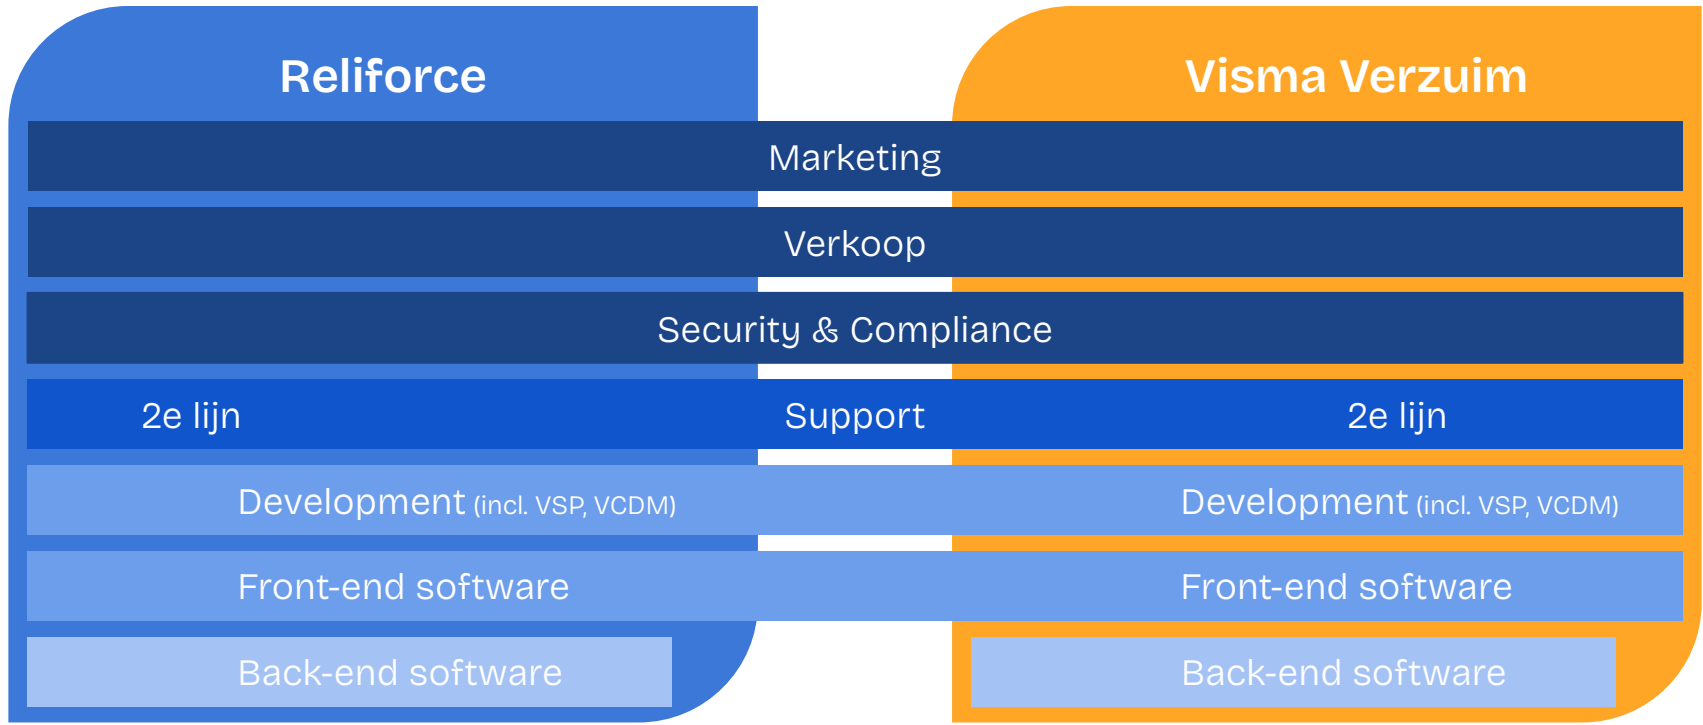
Reliforce

Visma Verzuim

Marketing

Verkoop

Security & Compliance

2e lijn

Support

2e lijn

Development (incl. VSP, VCDM)

Development (incl. VSP, VCDM)

Front-end software

Front-end software

Back-end software

Back-end software